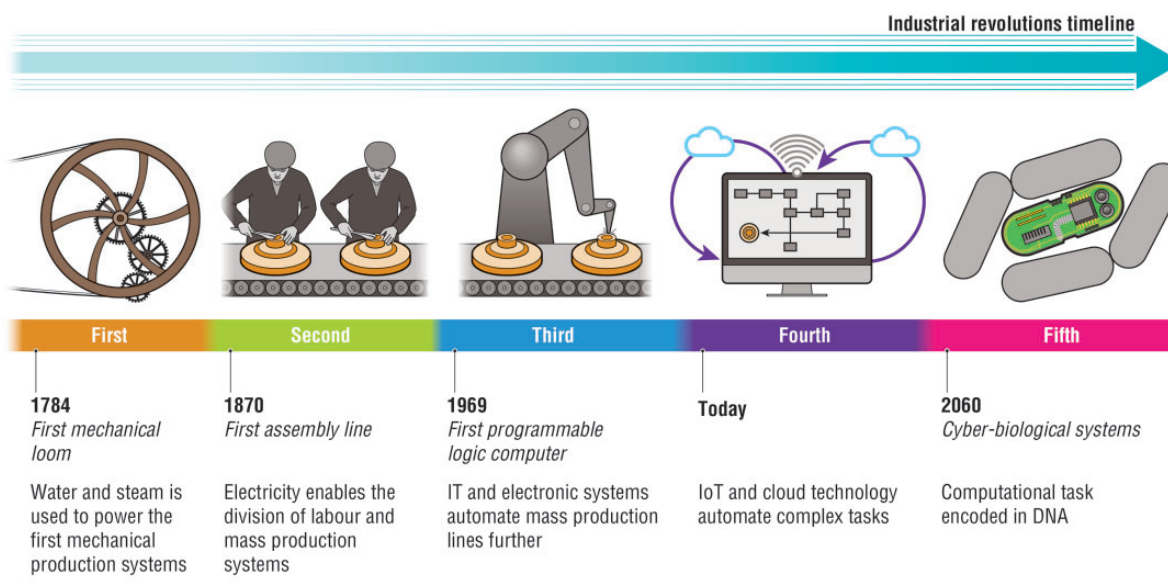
Industrial revolutions timeline

First

Second

Third

Fourth

Fifth

1784
First mechanical loom

Water and steam is used to power the first mechanical production systems

1870
First assembly line

Electricity enables the division of labour and mass production systems

1969
First programmable logic computer

IT and electronic systems automate mass production lines further

Today

IoT and cloud technology automate complex tasks

2060
Cyber-biological systems

Computational task encoded in DNA